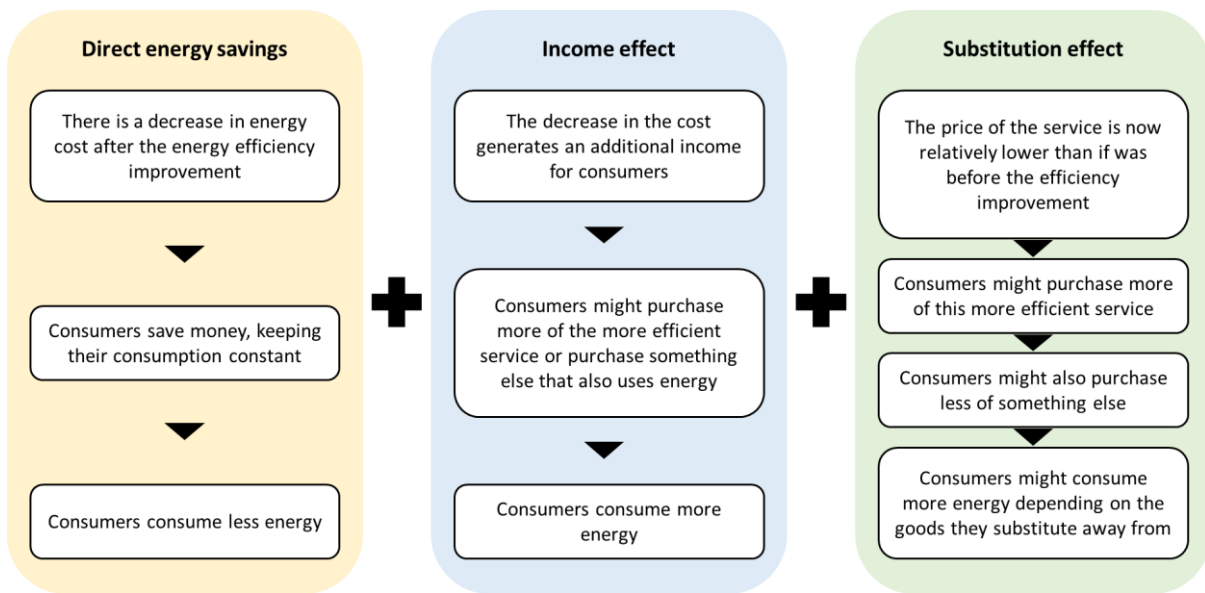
Direct energy savings

There is a decrease in energy cost after the energy efficiency improvement

Consumers save money, keeping their consumption constant

Consumers consume less energy

Income effect

The decrease in the cost generates an additional income for consumers

Consumers might purchase more of the more efficient service or purchase something else that also uses energy

Consumers consume more energy

Substitution effect

The price of the service is now relatively lower than if was before the efficiency improvement

Consumers might purchase more of this more efficient service

Consumers might also purchase less of something else

Consumers might consume more energy depending on the goods they substitute away from